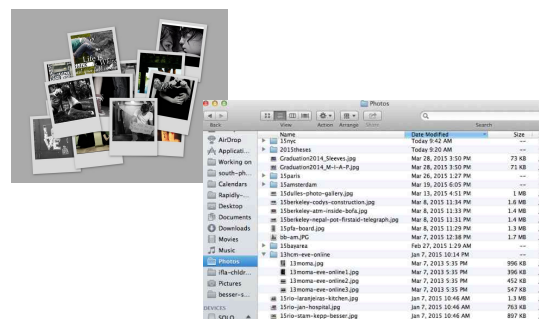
Photos

Back View Action Arrange Share Search

AirDrop
Applicati...
Working on
south-ph...
Calendars
Rapidly-...
Desktop
Documents
Downloads
Movies
Music
Photos
ifla-chldr...
Pictures
besser-s...

DEVICES
SOLO

| Name | Date Modified | Size |
|---|---|---|
| 15nyc | Today 9:42 AM | -- |
| 2015theses | Today 9:20 AM | -- |
| Graduation2014_Sleeves.jpg | Mar 28, 2015 3:50 PM | 71 KB |
| Graduation2014_M-I-A-P.jpg | Mar 28, 2015 3:50 PM | 73 KB |
| 15paris | Mar 26, 2015 1:27 PM | -- |
| 15amsterdam | Mar 19, 2015 6:05 PM | -- |
| 15dulles-photo-gallery.jpg | Mar 13, 2015 4:51 PM | 1 MB |
| 15berkeley-codys-construction.jpg | Mar 8, 2015 11:34 PM | 1.6 MB |
| 15berkeley-atm-inside-bofa.jpg | Mar 8, 2015 11:33 PM | 1.4 MB |
| 15berkeley-nepal-pot-firstaid-telegraph.jpg | Mar 8, 2015 11:31 PM | 1.4 MB |
| 15pfa-board.jpg | Mar 8, 2015 11:29 PM | 1.3 MB |
| bb-am.JPG | Mar 7, 2015 12:38 PM | 1.7 MB |
| 15bayarea | Feb 27, 2015 1:29 AM | -- |
| 13hcm-eve-online | Jan 7, 2015 10:14 PM | -- |
| 13moma.jpg | Mar 7, 2013 5:35 PM | 996 KB |
| 13moma-eve-online1.jpg | Mar 7, 2013 5:35 PM | 396 KB |
| 13moma-eve-online2.jpg | Mar 7, 2013 5:35 PM | 452 KB |
| 13moma-eve-online3.jpg | Mar 7, 2013 5:35 PM | 547 KB |
| 15rio-laranjeiras-kitchen.jpg | Jan 7, 2015 10:46 AM | 1.3 MB |
| 15rio-jan-hospital.jpg | Jan 7, 2015 10:46 AM | 763 KB |
| 15rio-stam-kepp-besser.jpg | Jan 7, 2015 10:46 AM | 897 KB |